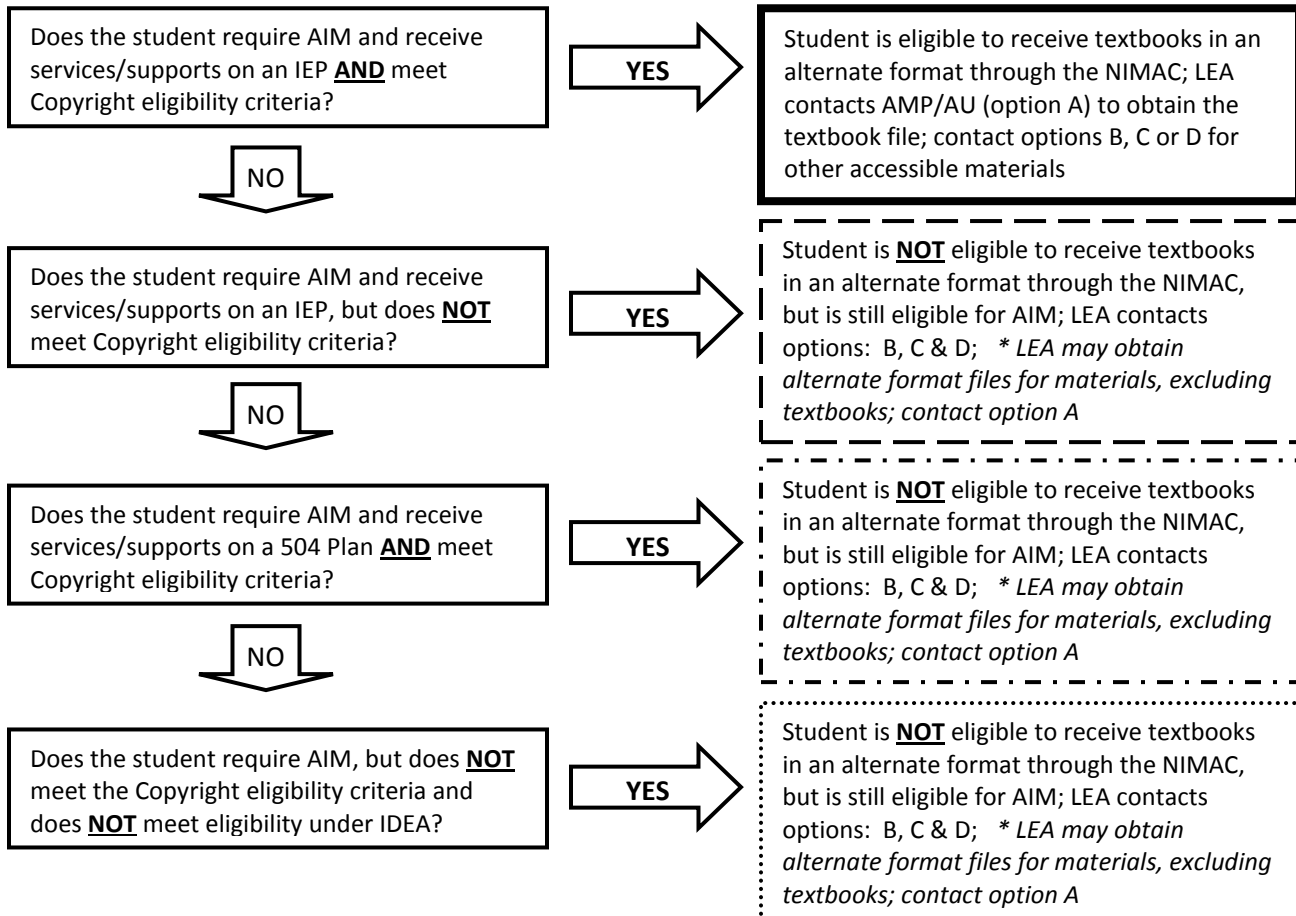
Does the student require AIM and receive services/supports on an IEP **AND** meet Copyright eligibility criteria?

YES

Student is eligible to receive textbooks in an alternate format through the NIMAC; LEA contacts AMP/AU (option A) to obtain the textbook file; contact options B, C or D for other accessible materials

NO

Does the student require AIM and receive services/supports on an IEP, but does **NOT** meet Copyright eligibility criteria?

YES

Student is **NOT** eligible to receive textbooks in an alternate format through the NIMAC, but is still eligible for AIM; LEA contacts options: B, C & D; *\* LEA may obtain alternate format files for materials, excluding textbooks; contact option A*

NO

Does the student require AIM and receive services/supports on a 504 Plan **AND** meet Copyright eligibility criteria?

YES

Student is **NOT** eligible to receive textbooks in an alternate format through the NIMAC, but is still eligible for AIM; LEA contacts options: B, C & D; *\* LEA may obtain alternate format files for materials, excluding textbooks; contact option A*

NO

Does the student require AIM, but does **NOT** meet the Copyright eligibility criteria and does **NOT** meet eligibility under IDEA?

YES

Student is **NOT** eligible to receive textbooks in an alternate format through the NIMAC, but is still eligible for AIM; LEA contacts options: B, C & D; *\* LEA may obtain alternate format files for materials, excluding textbooks; contact option A*